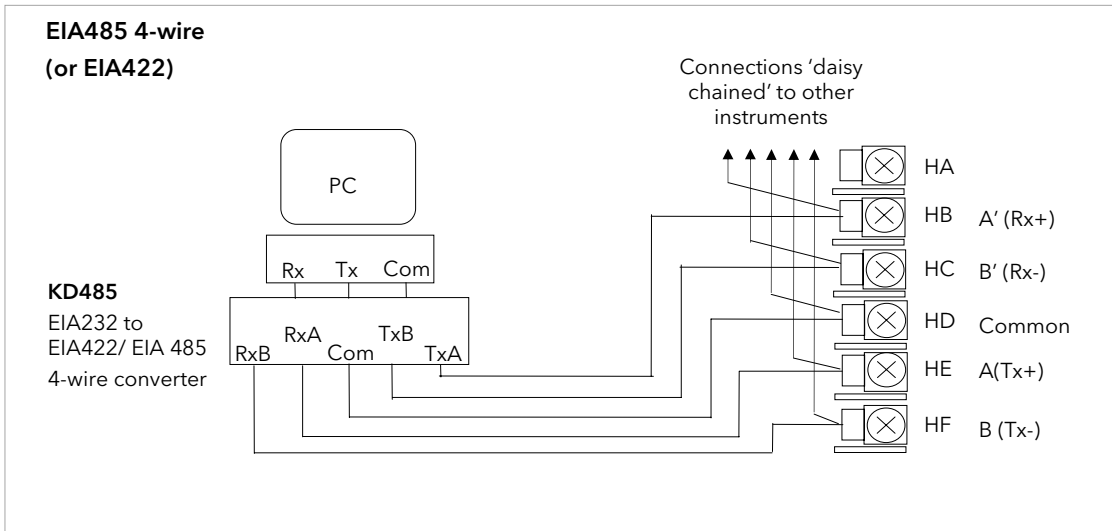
EIA485 4-wire
(or EIA422)

Connections 'daisy chained' to other instruments

PC

Rx Tx Com

KD485
EIA232 to EIA422/ EIA 485 4-wire converter

RxB RxA Com TxB TxA

HA
HB A' (Rx+)
HC B' (Rx-)
HD Common
HE A(Tx+)
HF B (Tx-)